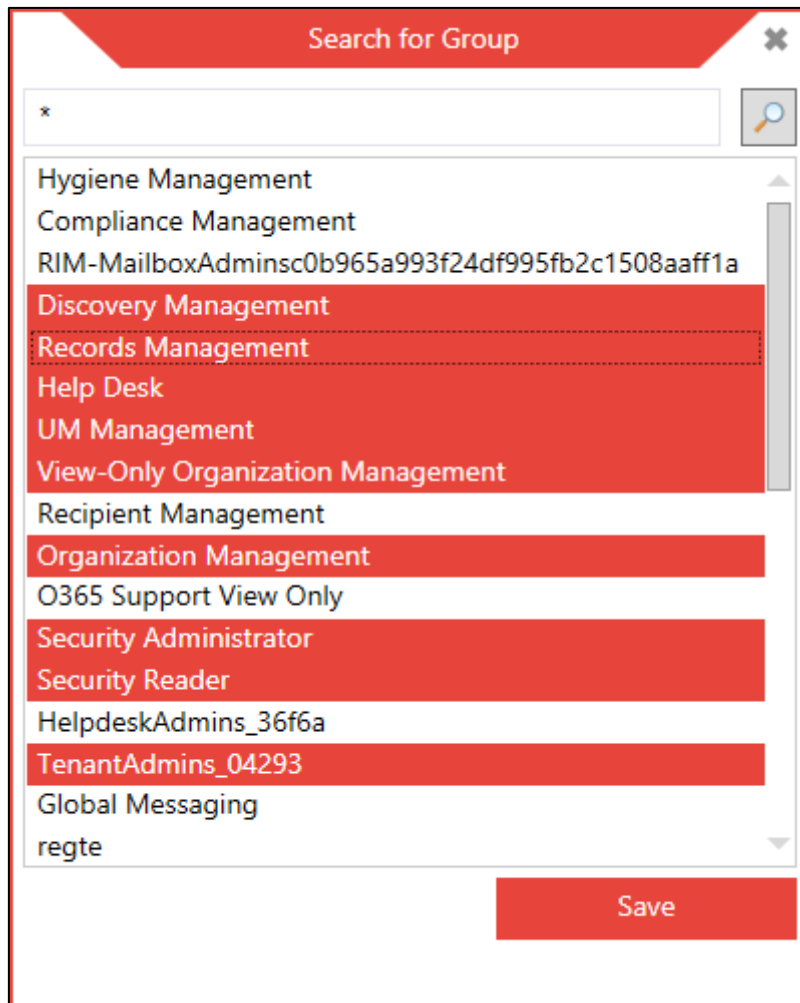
Search for Group

*

Hygiene Management
Compliance Management
RIM-MailboxAdminsc0b965a993f24df995fb2c1508aaff1a
Discovery Management
Records Management
Help Desk
UM Management
View-Only Organization Management
Recipient Management
Organization Management
O365 Support View Only
Security Administrator
Security Reader
HelpdeskAdmins_36f6a
TenantAdmins_04293
Global Messaging
regte

Save